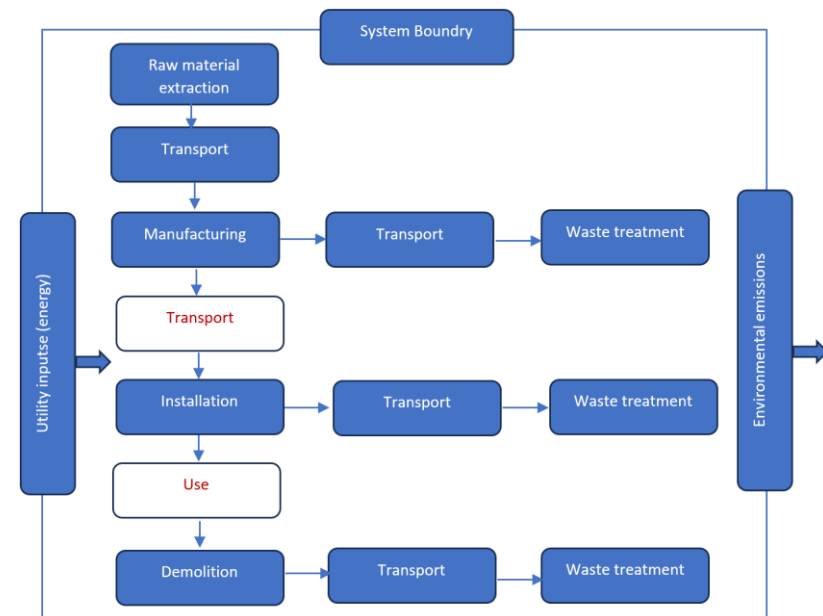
System Boundry

Raw material extraction

Transport

Manufacturing

Transport

Waste treatment

Transport

Installation

Transport

Waste treatment

Use

Demolition

Transport

Waste treatment

Utility inputse (energy)

Environmental emissions